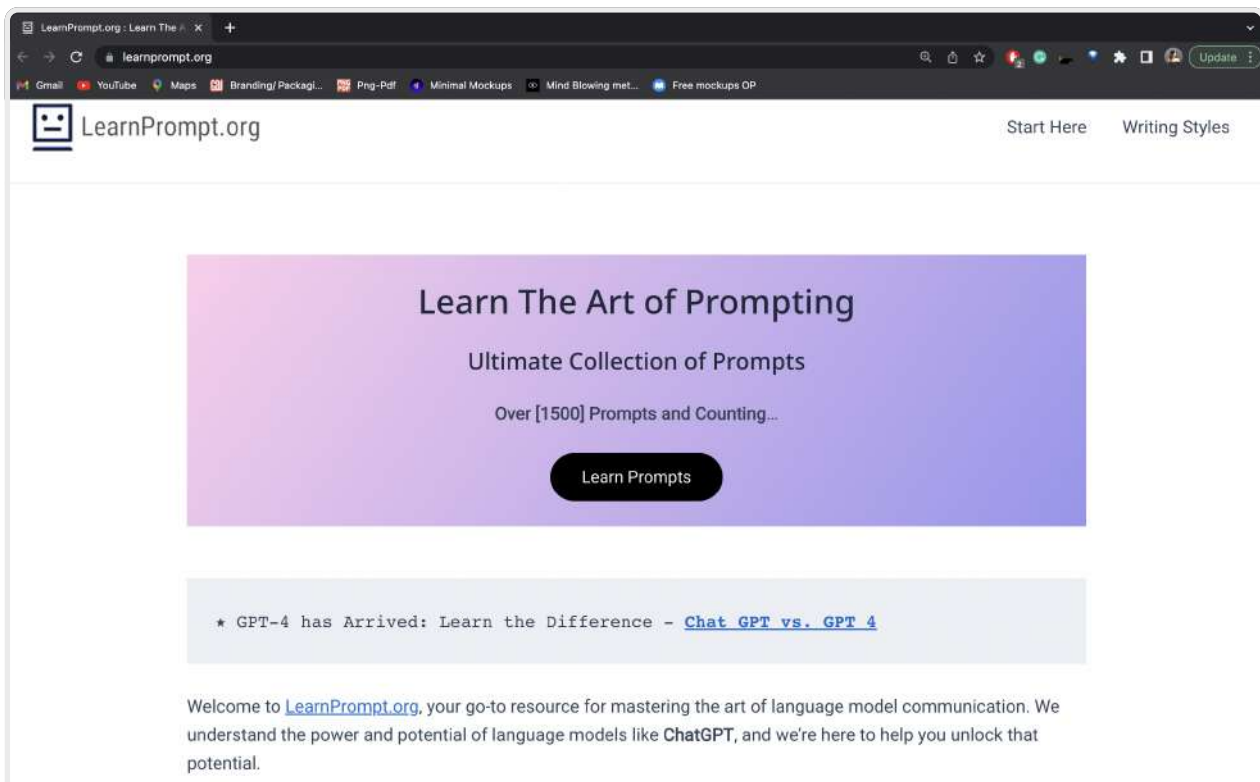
LearnPrompt.org : Learn The A ×
learnprompt.org
Update
Gmail YouTube Maps Branding/ Packagi... Png-Pdf Minimal Mockups Mind Blowing met... Free mockups OP

LearnPrompt.org
Start Here Writing Styles

Learn The Art of Prompting
Ultimate Collection of Prompts
Over [1500] Prompts and Counting...
Learn Prompts

★ GPT-4 has Arrived: Learn the Difference – Chat GPT vs. GPT 4

Welcome to LearnPrompt.org, your go-to resource for mastering the art of language model communication. We understand the power and potential of language models like ChatGPT, and we're here to help you unlock that potential.